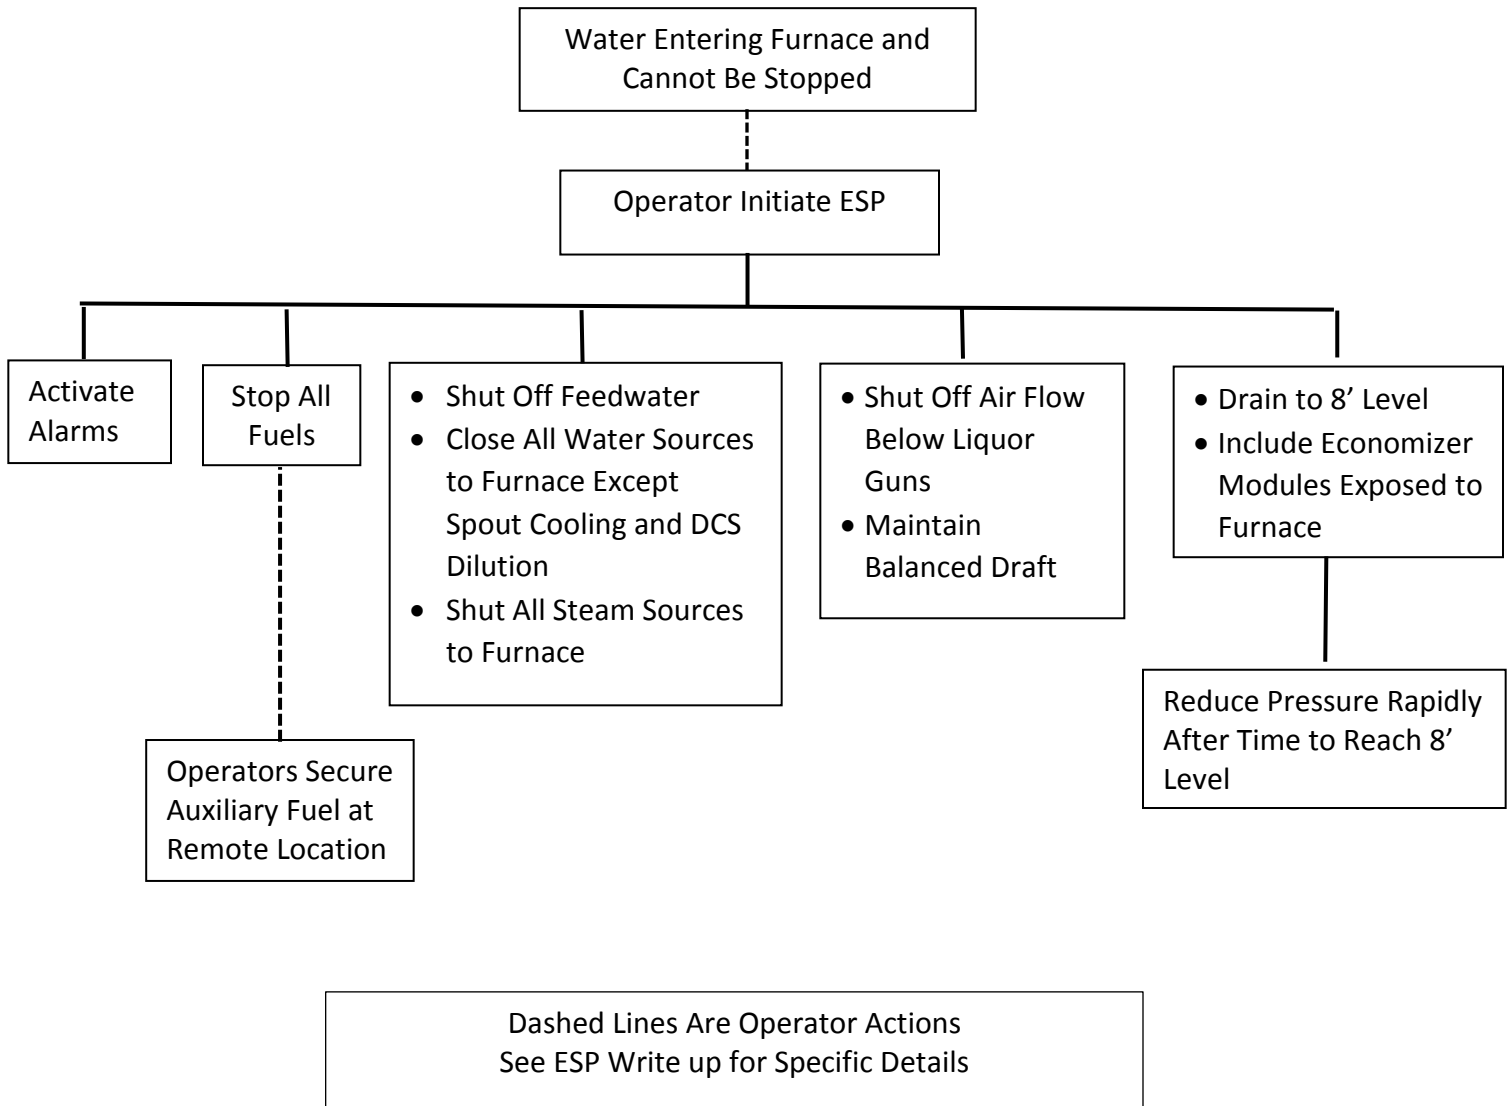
Water Entering Furnace and Cannot Be Stopped

Operator Initiate ESP

Activate Alarms

Stop All Fuels

- Shut Off Feedwater
- Close All Water Sources to Furnace Except Spout Cooling and DCS Dilution
- Shut All Steam Sources to Furnace

- Shut Off Air Flow Below Liquor Guns
- Maintain Balanced Draft

- Drain to 8’ Level
- Include Economizer Modules Exposed to Furnace

Reduce Pressure Rapidly After Time to Reach 8’ Level

Operators Secure Auxiliary Fuel at Remote Location

Dashed Lines Are Operator Actions
See ESP Write up for Specific Details